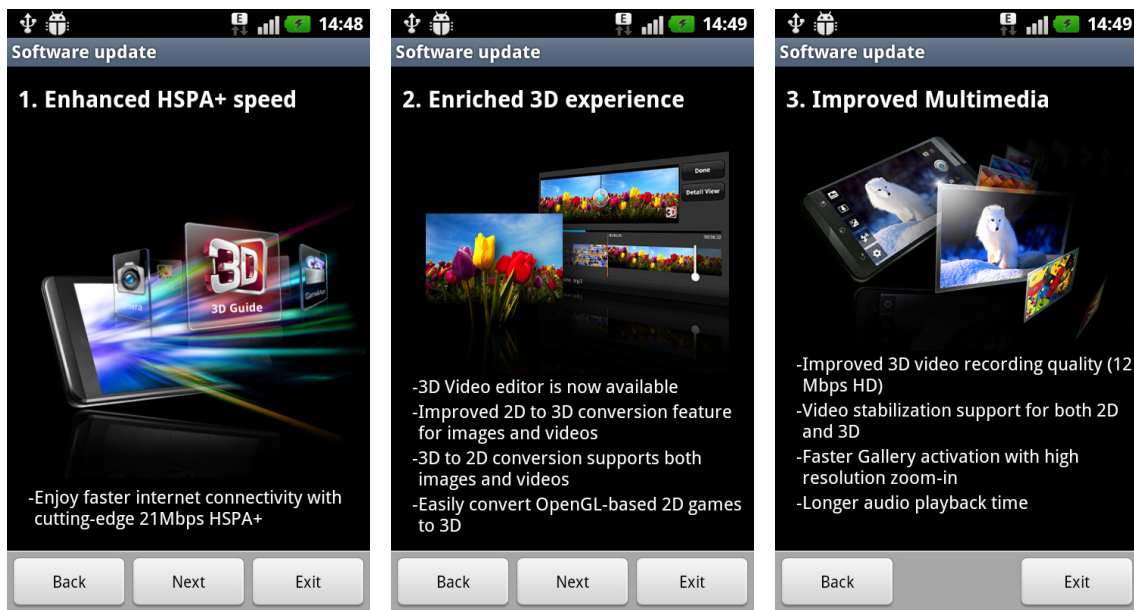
E 14:48

Software update

1. Enhanced HSPA+ speed

3D

3D Guide

-Enjoy faster internet connectivity with cutting-edge 21Mbps HSPA+

Back Next Exit

E 14:49

Software update

2. Enriched 3D experience

Done

Detail View

-3D Video editor is now available
-Improved 2D to 3D conversion feature for images and videos
-3D to 2D conversion supports both images and videos
-Easily convert OpenGL-based 2D games to 3D

Back Next Exit

E 14:49

Software update

3. Improved Multimedia

-Improved 3D video recording quality (12 Mbps HD)
-Video stabilization support for both 2D and 3D
-Faster Gallery activation with high resolution zoom-in
-Longer audio playback time

Back Exit